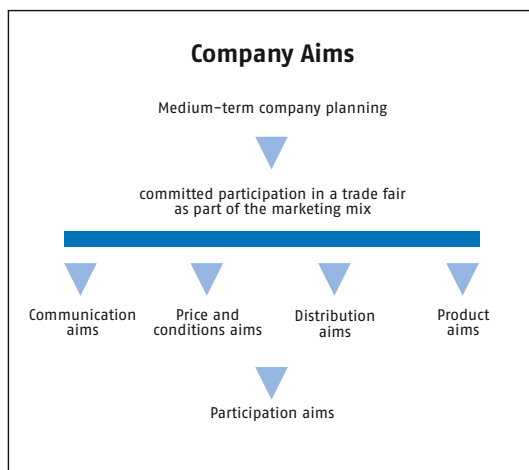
Company Aims

Medium-term company planning

committed participation in a trade fair as part of the marketing mix

Communication aims

Price and conditions aims

Distribution aims

Product aims

Participation aims